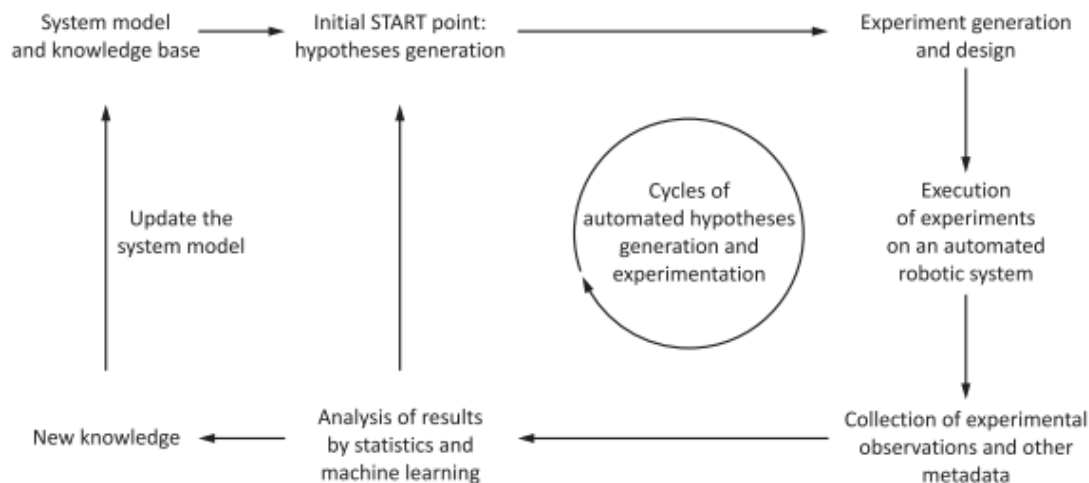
System model and knowledge base

Initial START point: hypotheses generation

Experiment generation and design

Update the system model

Cycles of automated hypotheses generation and experimentation

Execution of experiments on an automated robotic system

New knowledge

Analysis of results by statistics and machine learning

Collection of experimental observations and other metadata